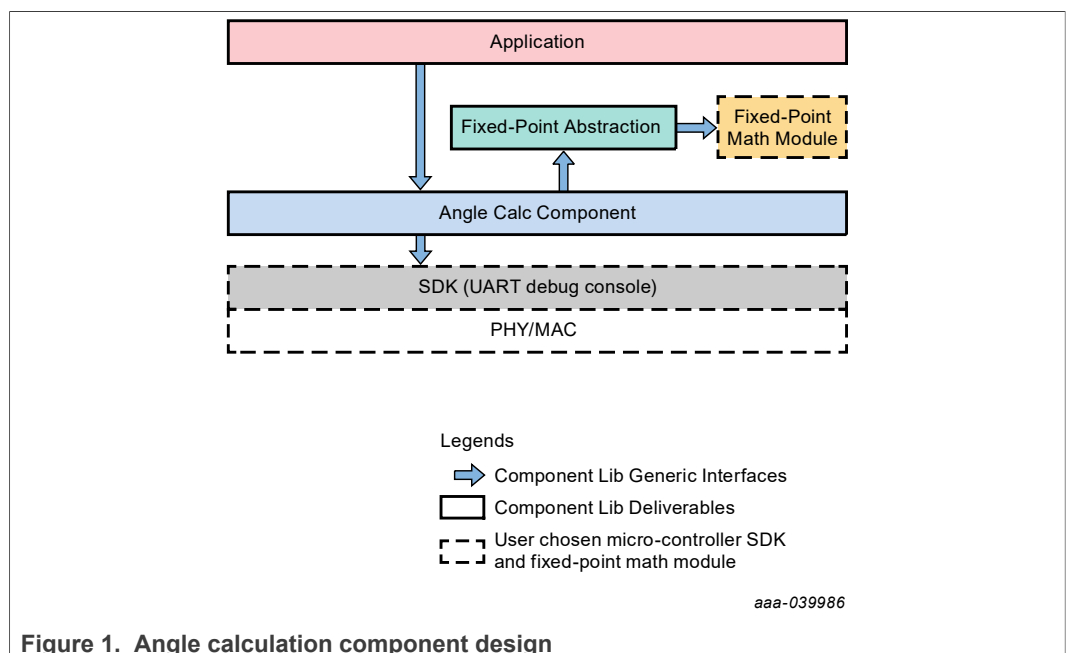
Application

Fixed-Point Abstraction

Fixed-Point Math Module

Angle Calc Component

SDK (UART debug console)

PHY/MAC

Legends

Component Lib Generic Interfaces

Component Lib Deliverables

User chosen micro-controller SDK and fixed-point math module

aaa-039986

Figure 1. Angle calculation component design